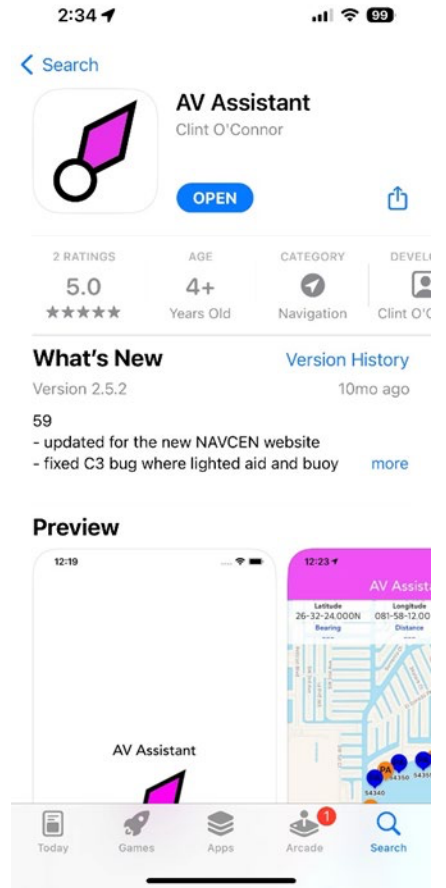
2:34

99

< Search

AV Assistant
Clint O'Connor

OPEN

2 RATINGS
5.0
★★★★★

AGE
4+
Years Old

CATEGORY
Navigation

DEVEL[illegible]
Clint O'C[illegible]

What's New
Version History
Version 2.5.2
10mo ago

59
- updated for the new NAVCEN website
- fixed C3 bug where lighted aid and buoy
more

Preview

12:19

AV Assistant

12:23

AV Assist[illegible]

Latitude
26-32-24.000N
Longitude
081-58-12.00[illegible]
Bearing
---
Distance
---

54350
5435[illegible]
54340

Today
Games
Apps
1
Arcade
Search